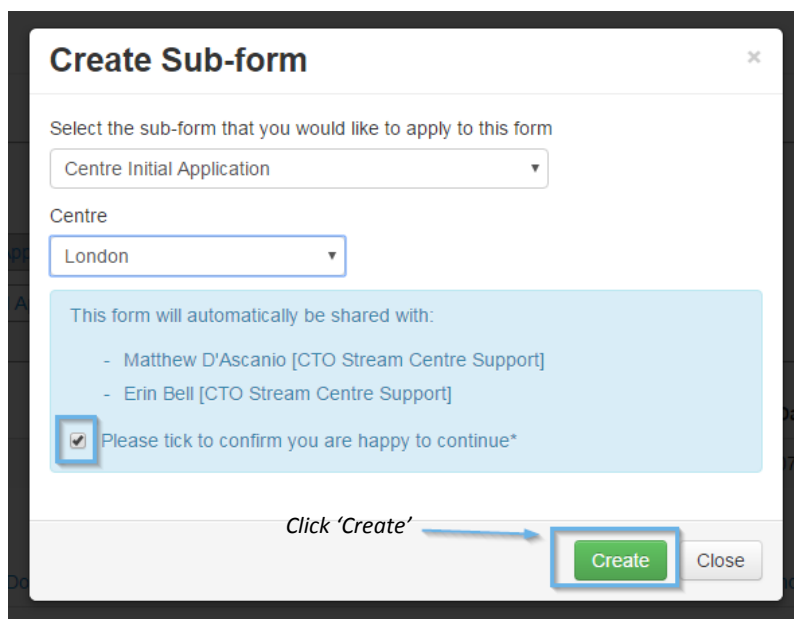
Create Sub-form

×

Select the sub-form that you would like to apply to this form

Centre Initial Application

Centre

London

This form will automatically be shared with:

- Matthew D'Ascanio [CTO Stream Centre Support]
- Erin Bell [CTO Stream Centre Support]

Please tick to confirm you are happy to continue*

Click 'Create'

Create

Close